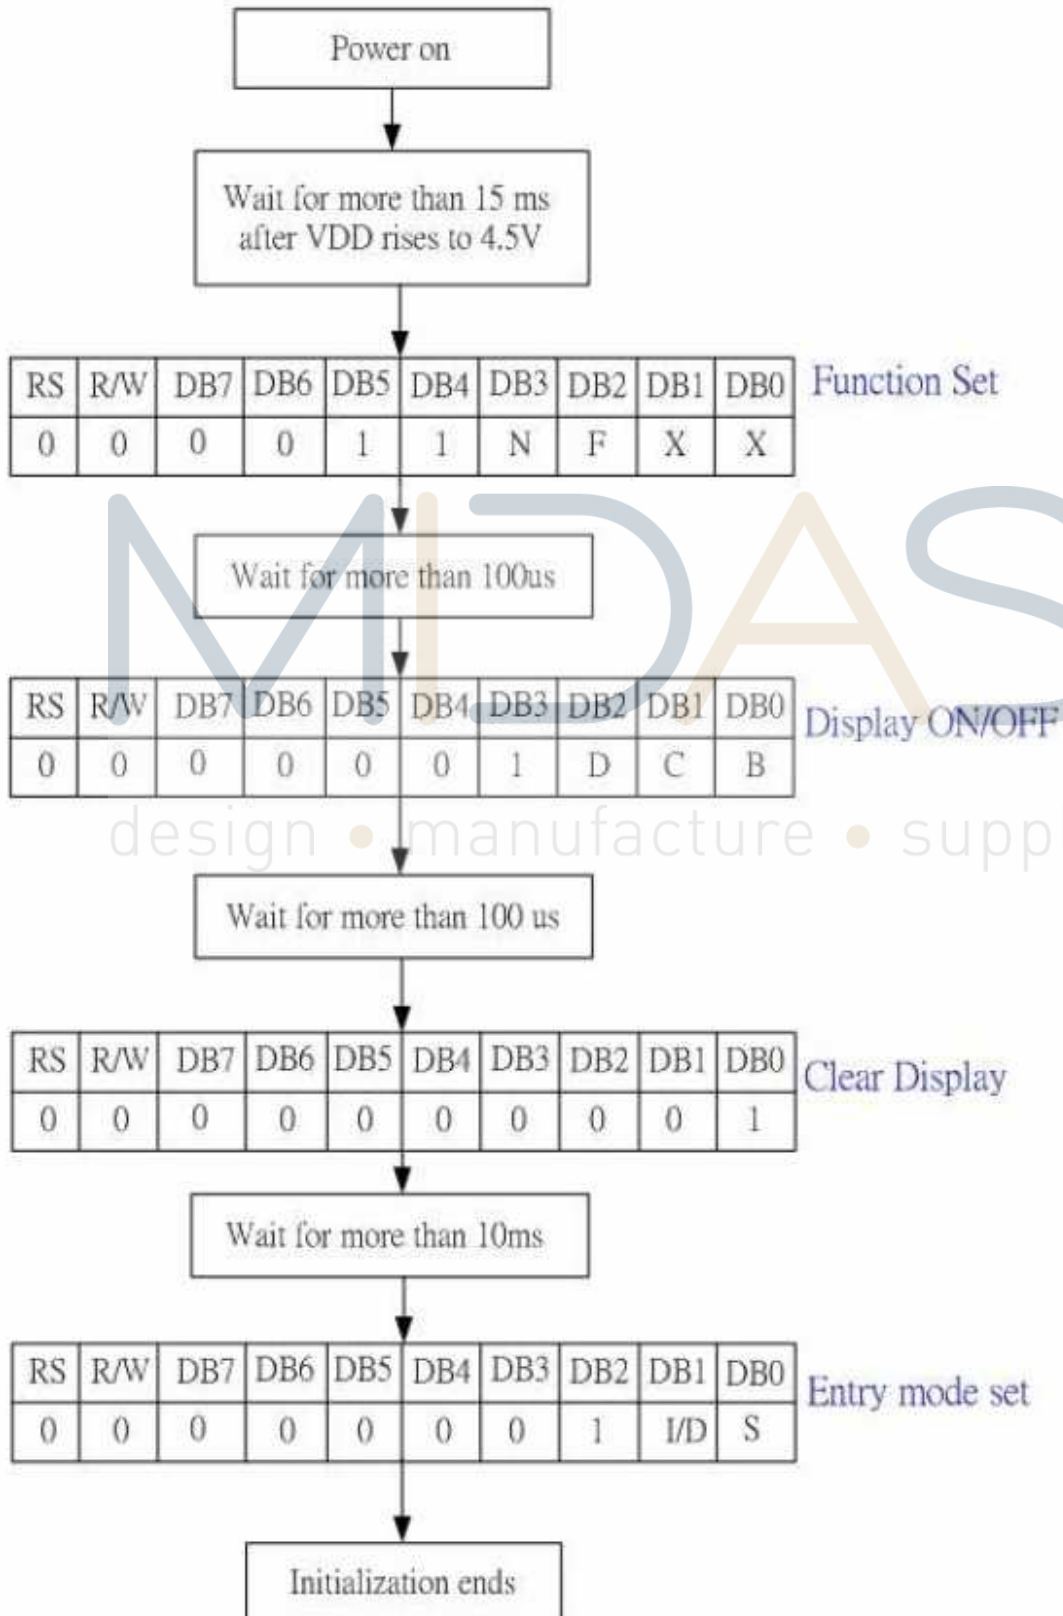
Power on

Wait for more than 15 ms after VDD rises to 4.5V

| RS | R/W | DB7 | DB6 | DB5 | DB4 | DB3 | DB2 | DB1 | DB0 |
|---|---|---|---|---|---|---|---|---|---|
| 0 | 0 | 0 | 0 | 1 | 1 | N | F | X | X |

Function Set

Wait for more than 100us

| RS | R/W | DB7 | DB6 | DB5 | DB4 | DB3 | DB2 | DB1 | DB0 |
|---|---|---|---|---|---|---|---|---|---|
| 0 | 0 | 0 | 0 | 0 | 0 | 1 | D | C | B |

Display ON/OFF

MIDAS
design • manufacture • supp

Wait for more than 100 us

| RS | R/W | DB7 | DB6 | DB5 | DB4 | DB3 | DB2 | DB1 | DB0 |
|---|---|---|---|---|---|---|---|---|---|
| 0 | 0 | 0 | 0 | 0 | 0 | 0 | 0 | 0 | 1 |

Clear Display

Wait for more than 10ms

| RS | R/W | DB7 | DB6 | DB5 | DB4 | DB3 | DB2 | DB1 | DB0 |
|---|---|---|---|---|---|---|---|---|---|
| 0 | 0 | 0 | 0 | 0 | 0 | 0 | 1 | I/D | S |

Entry mode set

Initialization ends